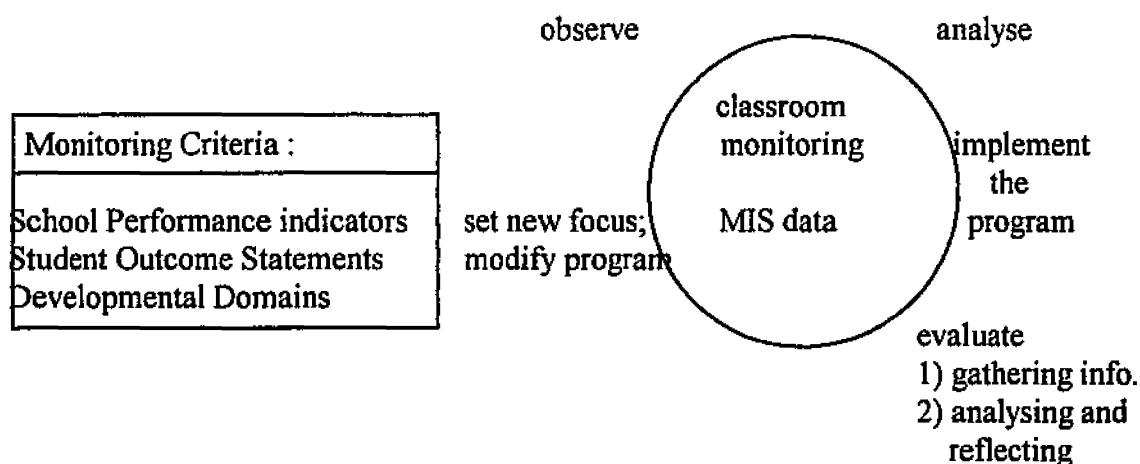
observe

analyse

Monitoring Criteria :

School Performance indicators
Student Outcome Statements
Developmental Domains

classroom monitoring

MIS data

set new focus; modify program

implement the program

evaluate
1) gathering info.
2) analysing and reflecting